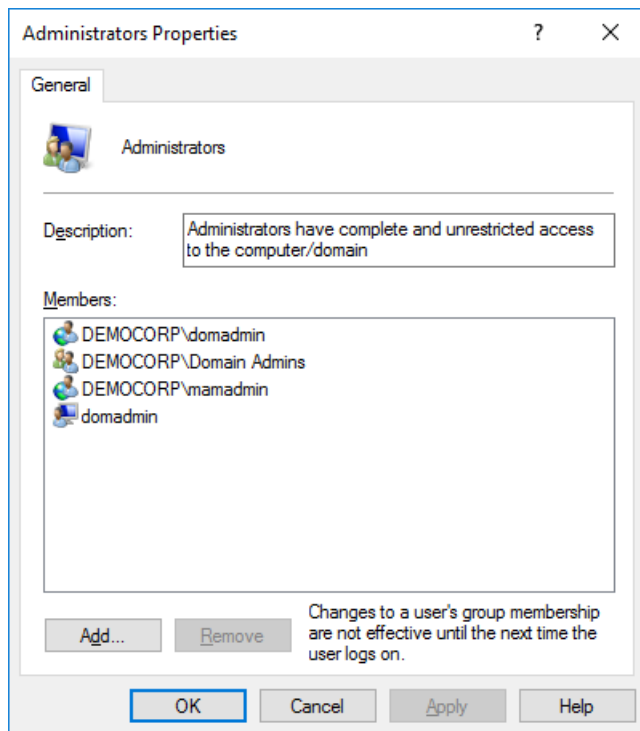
Administrators Properties ? X

General

Administrators

Description: Administrators have complete and unrestricted access to the computer/domain

Members:

DEMOCORP\domadmin
DEMOCORP\Domain Admins
DEMOCORP\mamadmin
domadmin

Add... Remove

Changes to a user's group membership are not effective until the next time the user logs on.

OK Cancel Apply Help